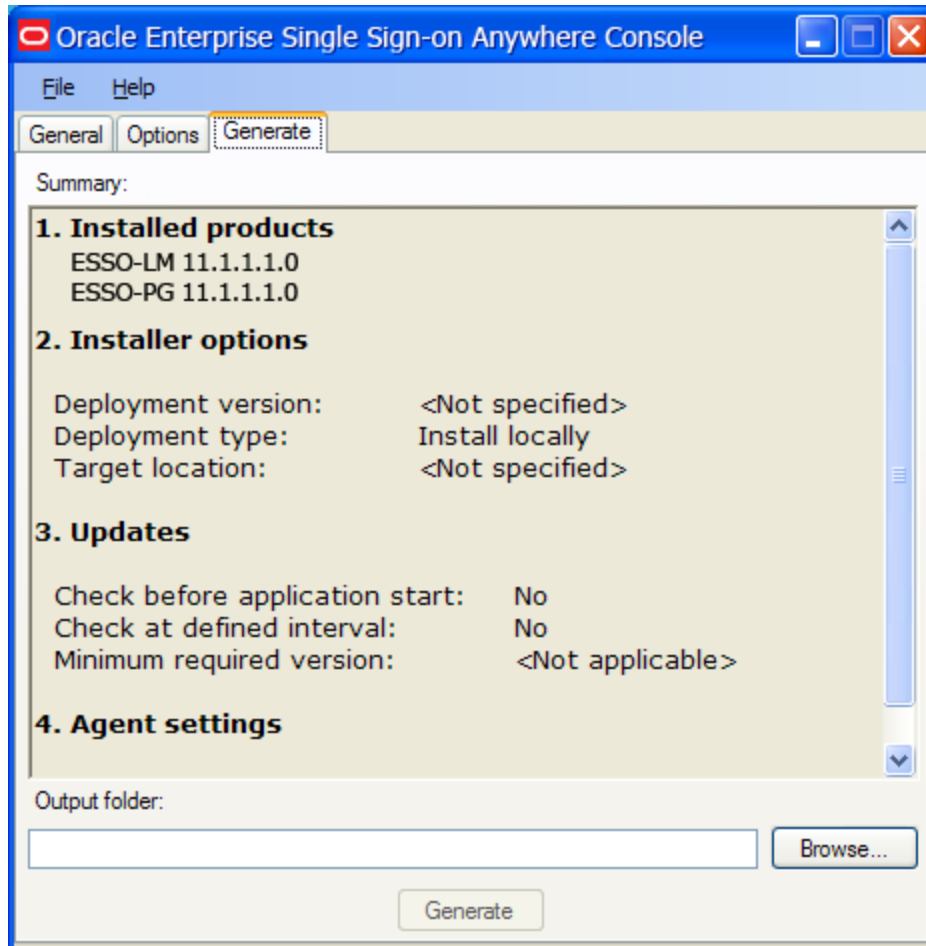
Oracle Enterprise Single Sign-on Anywhere Console

File Help

General Options Generate

Summary:

1. Installed products

ESSO-LM 11.1.1.1.0
ESSO-PG 11.1.1.1.0

2. Installer options

| | |
|---|---|
| Deployment version: | <Not specified> |
| Deployment type: | Install locally |
| Target location: | <Not specified> |

3. Updates

| | |
|---|---|
| Check before application start: | No |
| Check at defined interval: | No |
| Minimum required version: | <Not applicable> |

4. Agent settings

Output folder:

Browse...

Generate